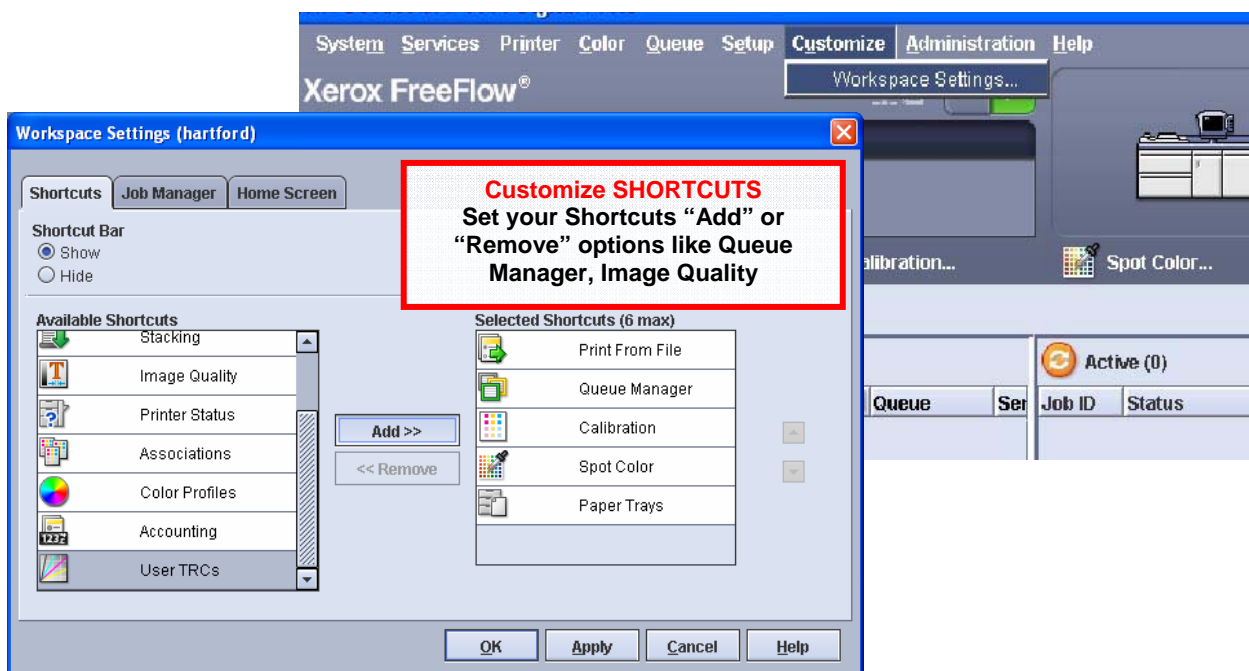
System Services Printer Color Queue Setup Customize Administration Help

Workspace Settings...

Xerox FreeFlow®

alibration...

Spot Color...

Active (0)

Queue Ser Job ID Status

Workspace Settings (hartford)

Shortcuts Job Manager Home Screen

Customize SHORTCUTS
Set your Shortcuts “Add” or “Remove” options like Queue Manager, Image Quality

Shortcut Bar
Show
Hide

Available Shortcuts
Stacking
Image Quality
Printer Status
Associations
Color Profiles
Accounting
User TRCs

Add >>
<< Remove

Selected Shortcuts (6 max)
Print From File
Queue Manager
Calibration
Spot Color
Paper Trays

OK Apply Cancel Help